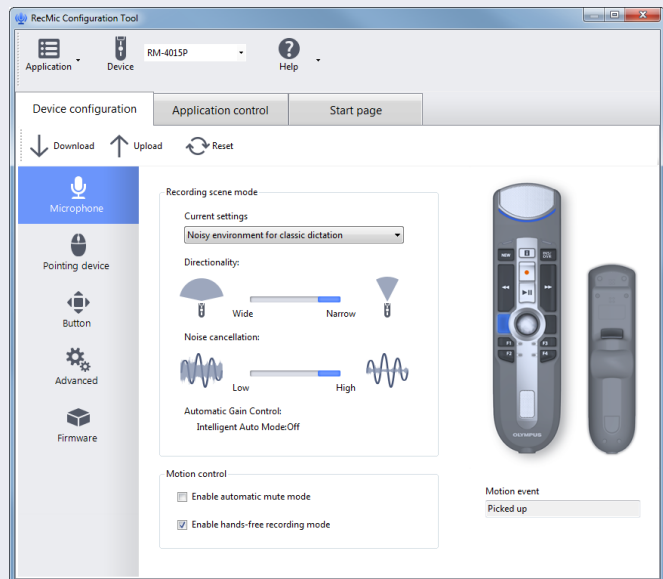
RecMic Configuration Tool

Application

Device

RM-4015P

Help

Device configuration

Application control

Start page

Download

Upload

Reset

Microphone

Pointing device

Button

Advanced

Firmware

Recording scene mode

Current settings

Noisy environment for classic dictation

Directionality:

Wide

Narrow

Noise cancellation:

Low

High

Automatic Gain Control:

Intelligent Auto Mode:Off

Motion control

Enable automatic mute mode

Enable hands-free recording mode

NEW

F1

F2

F3

F4

OLYMPUS

Motion event

Picked up